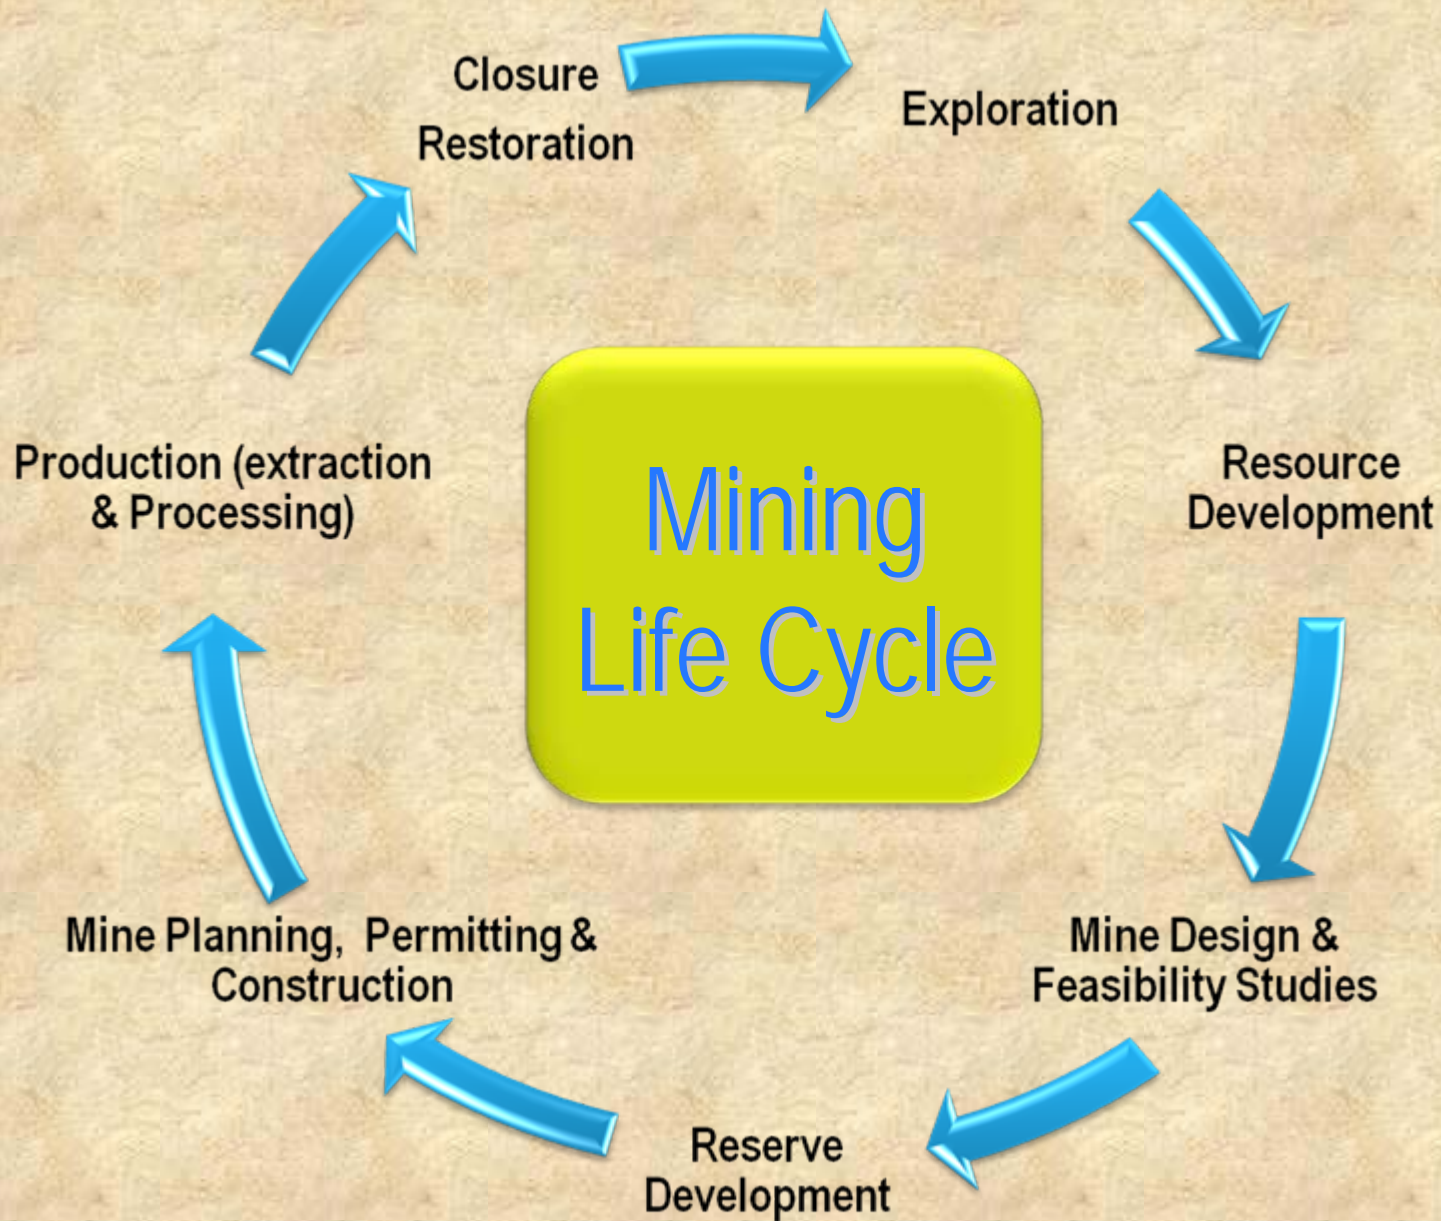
Mining Life Cycle

Exploration

Resource Development

Mine Design & Feasibility Studies

Reserve Development

Mine Planning, Permitting & Construction

Production (extraction & Processing)

Closure

Restoration